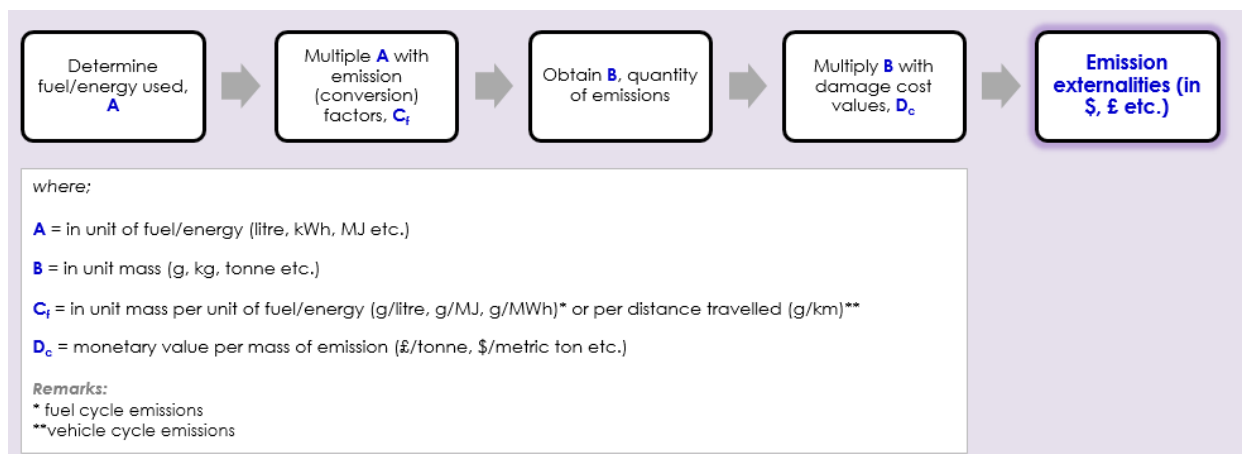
Determine fuel/energy used, A

Multiple A with emission (conversion) factors, $C_f$

Obtain B, quantity of emissions

Multiply B with damage cost values, $D_c$

Emission externalities (in $, £ etc.)

where;

A = in unit of fuel/energy (litre, kWh, MJ etc.)

B = in unit mass (g, kg, tonne etc.)

$C_f$ = in unit mass per unit of fuel/energy (g/litre, g/MJ, g/MWh)* or per distance travelled (g/km)**

$D_c$ = monetary value per mass of emission (£/tonne, $/metric ton etc.)

Remarks:
* fuel cycle emissions
**vehicle cycle emissions